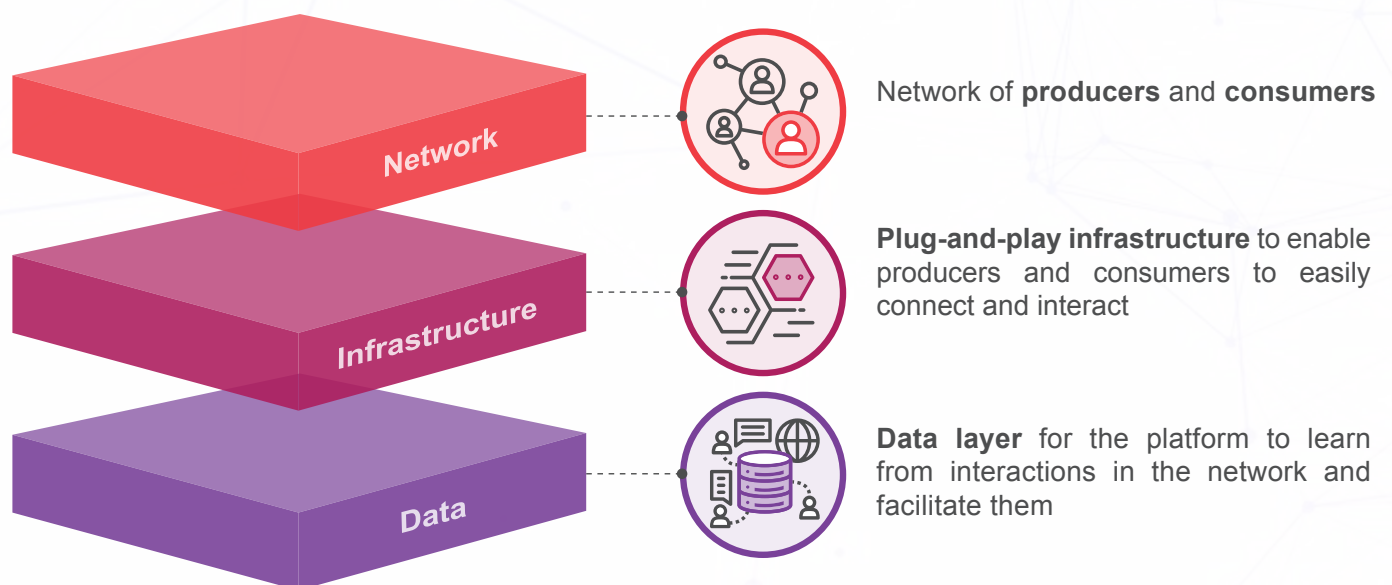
Network

Network of **producers** and **consumers**

Infrastructure

**Plug-and-play infrastructure** to enable producers and consumers to easily connect and interact

Data

**Data layer** for the platform to learn from interactions in the network and facilitate them